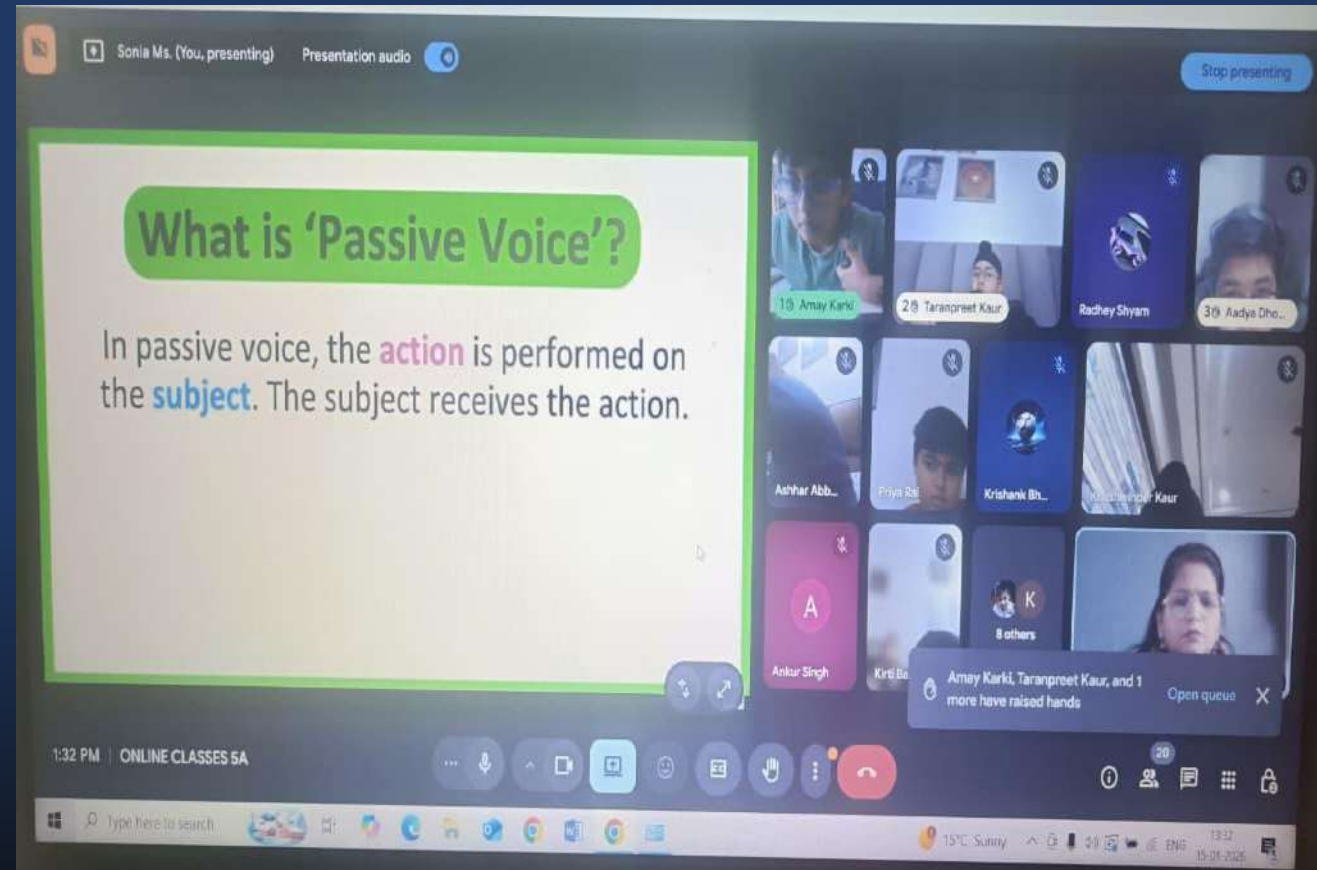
Sonia Ms. (You, presenting) Presentation audio

Stop presenting

What is 'Passive Voice'?

In passive voice, the action is performed on the subject. The subject receives the action.

1 Amay Karki
2 Taranpreet Kaur
Radhey Shyam
3 Aadya Dho...
Ashhar Abb...
Priya Rai
Krishank Bh...
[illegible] Kaur
A
Ankur Singh
Kirti Ba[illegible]
K
8 others

Amay Karki, Taranpreet Kaur, and 1 more have raised hands
Open queue

1:32 PM | ONLINE CLASSES 5A

20

Type here to search
15°C Sunny ENG 13:32 15-01-2026